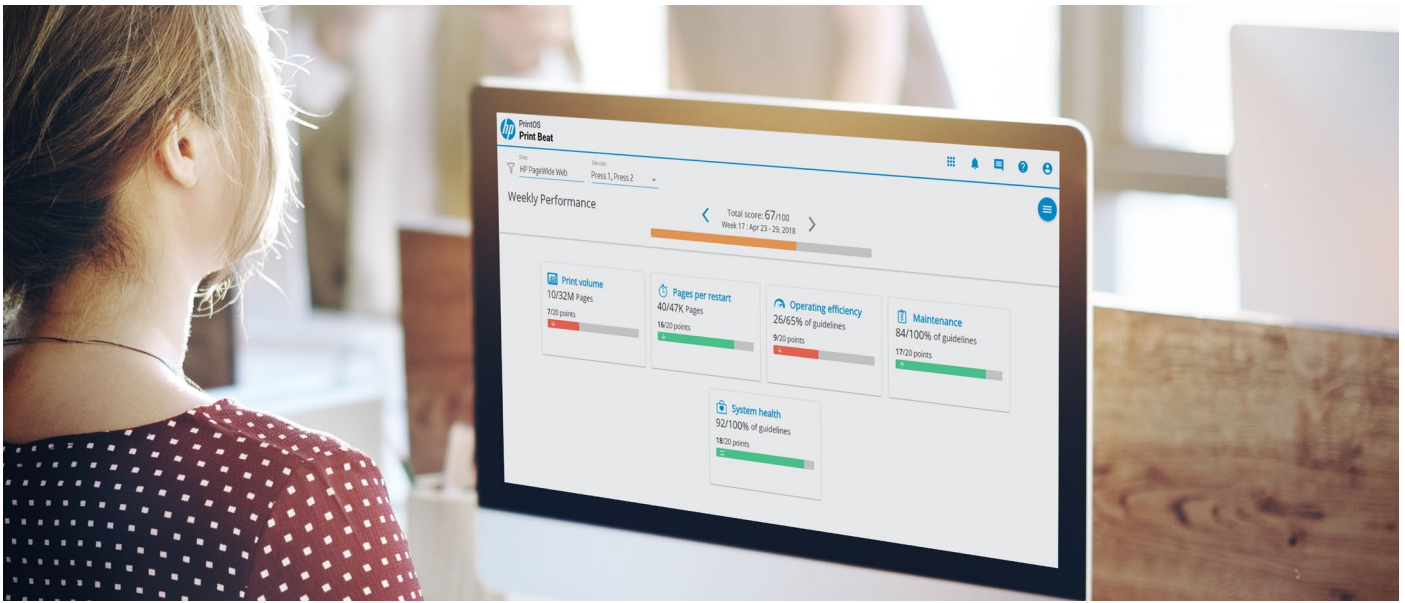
hp PrintOS
Print Beat

Sites
HP PageWide Web

Devices
Press 1, Press 2

Weekly Performance

Total score: 67/100
Week 17 : Apr 23 - 29, 2018

Print volume
10/32M Pages
7/20 points

Pages per restart
40/47K Pages
16/20 points

Operating efficiency
26/65% of guidelines
9/20 points

Maintenance
84/100% of guidelines
17/20 points

System health
92/100% of guidelines
18/20 points